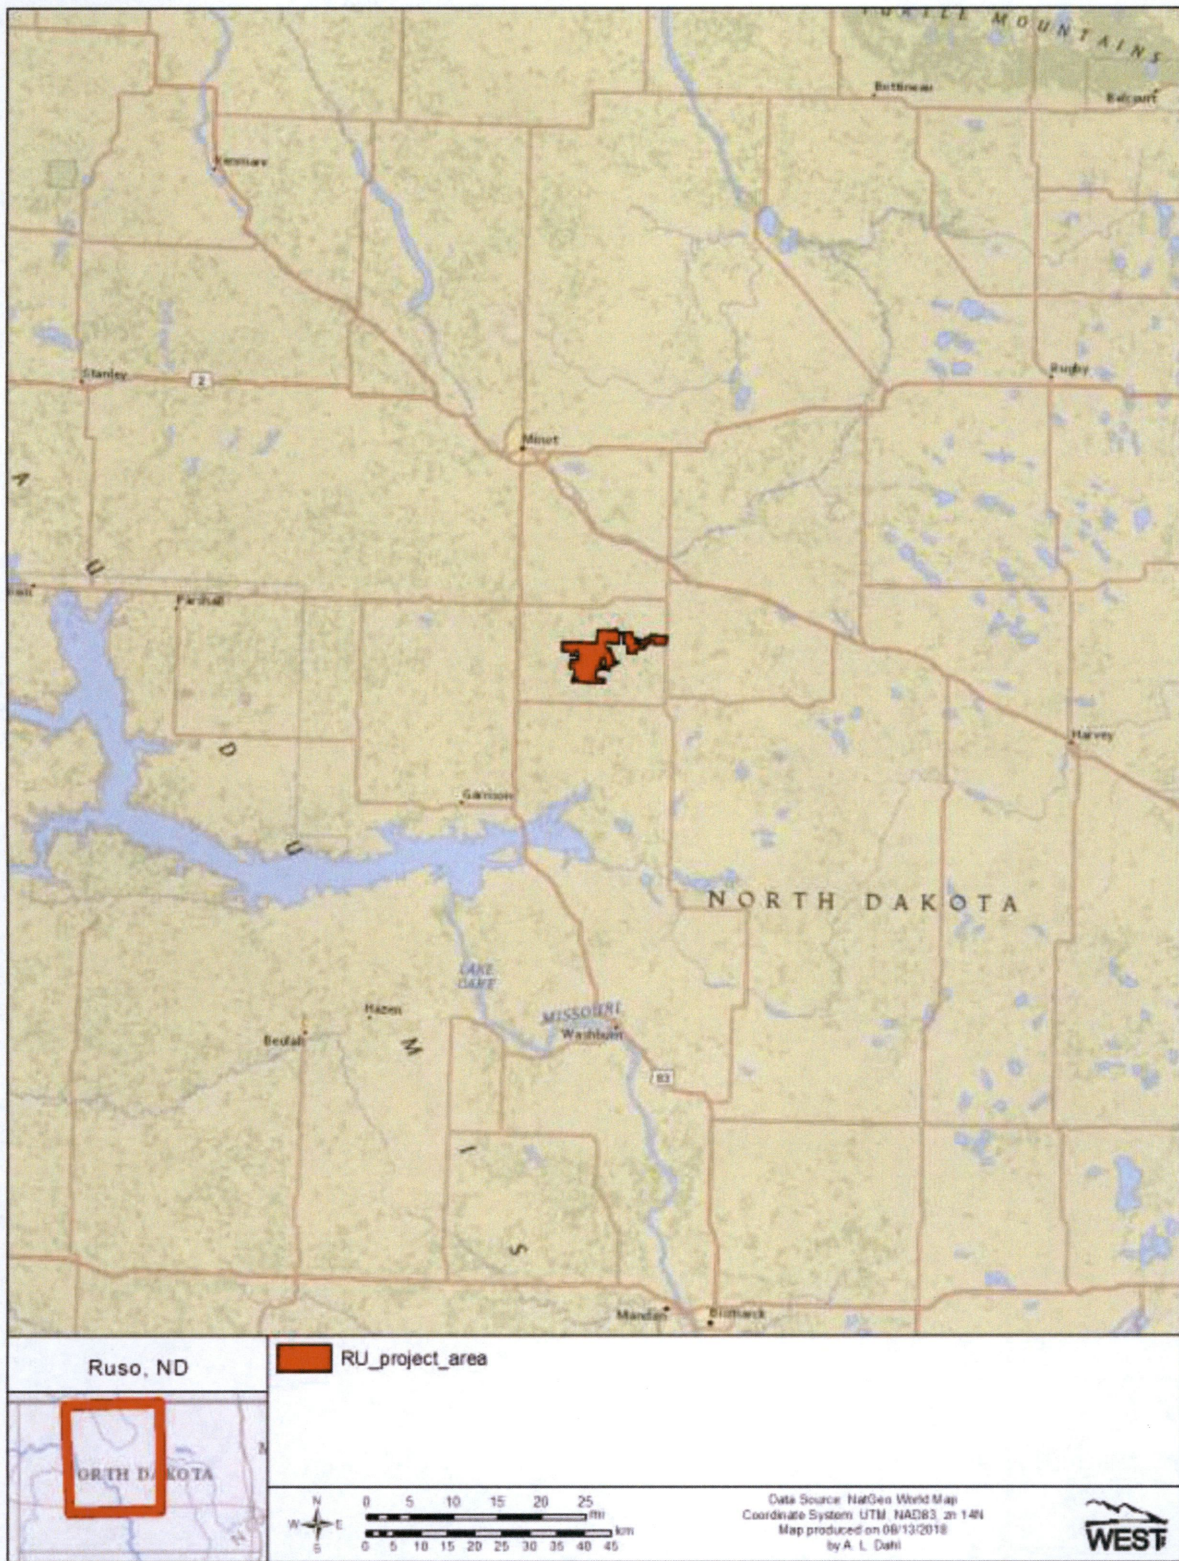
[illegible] MOUNTAINS

Bottineau

Belcourt

Kenmare

Stanley

2

Rugby

Minot

A

U

Parshall

Harvey

D

Garrison

U

NORTH DAKOTA

LAKE SAKAKAWEA

M

Hazen

Beulah

MISSOURI

Washburn

83

I

S

Mandan

Bismarck

Ruso, ND

ORTH DAKOTA

RU_project_area

N
W E
S

0 5 10 15 20 25 mi

0 5 10 15 20 25 30 35 40 45 km

Data Source: NatGeo World Map
Coordinate System: UTM, NAD83, zn 14N
Map produced on 08/13/2018
by A. L. Dahl

WEST